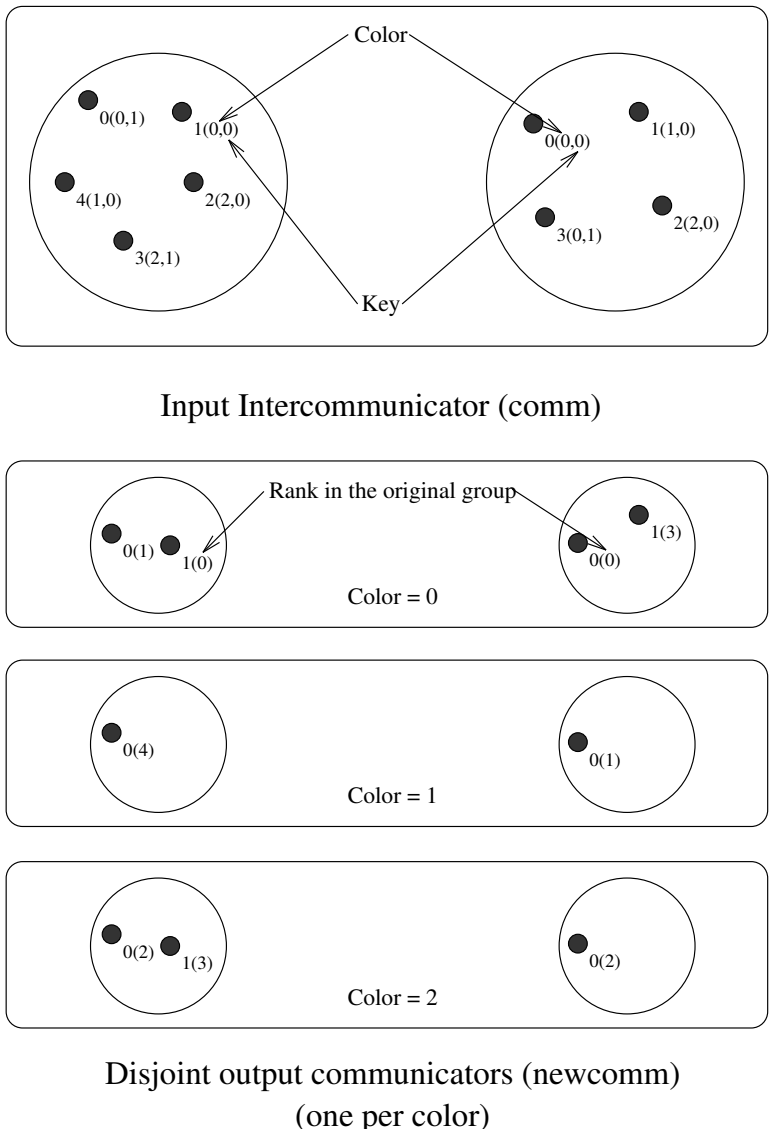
Color

0(0,1)
1(0,0)
4(1,0)
2(2,0)
3(2,1)

0(0,0)
1(1,0)
3(0,1)
2(2,0)

Key

Input Intercommunicator (comm)

Rank in the original group

0(1)
1(0)

0(0)
1(3)

Color = 0

0(4)

0(1)

Color = 1

0(2)
1(3)

0(2)

Color = 2

Disjoint output communicators (newcomm)
(one per color)